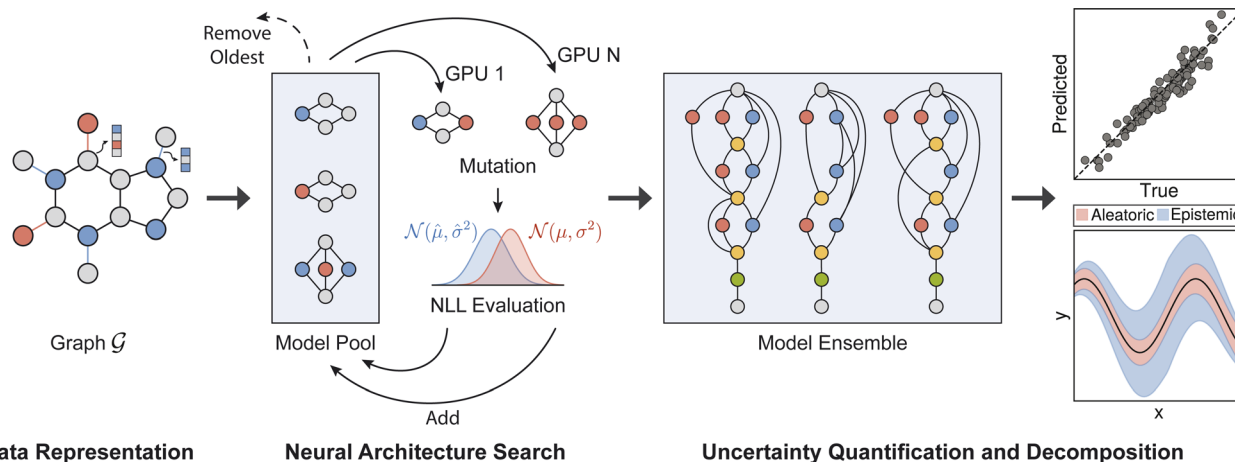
Remove Oldest

GPU 1

GPU N

Mutation

$\mathcal{N}(\hat{\mu}, \hat{\sigma}^2)$

$\mathcal{N}(\mu, \sigma^2)$

NLL Evaluation

Graph $\mathcal{G}$

Model Pool

Add

Model Ensemble

Predicted

True

Aleatoric

Epistemic

y

x

ata Representation

Neural Architecture Search

Uncertainty Quantification and Decomposition